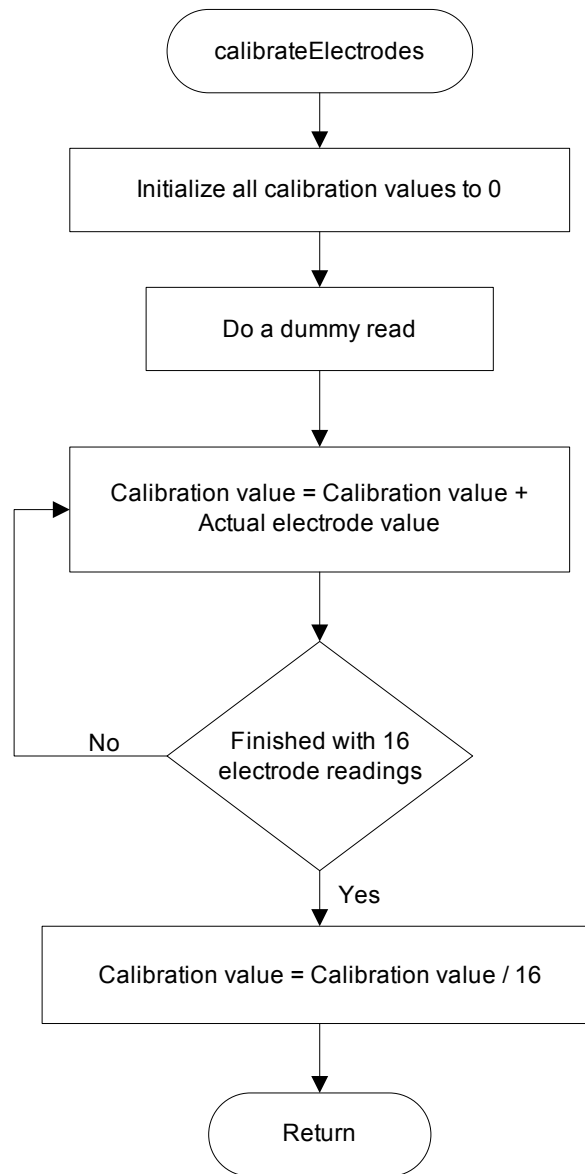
calibrateElectrodes

Initialize all calibration values to 0

Do a dummy read

Calibration value = Calibration value + Actual electrode value

No

Finished with 16 electrode readings

Yes

Calibration value = Calibration value / 16

Return